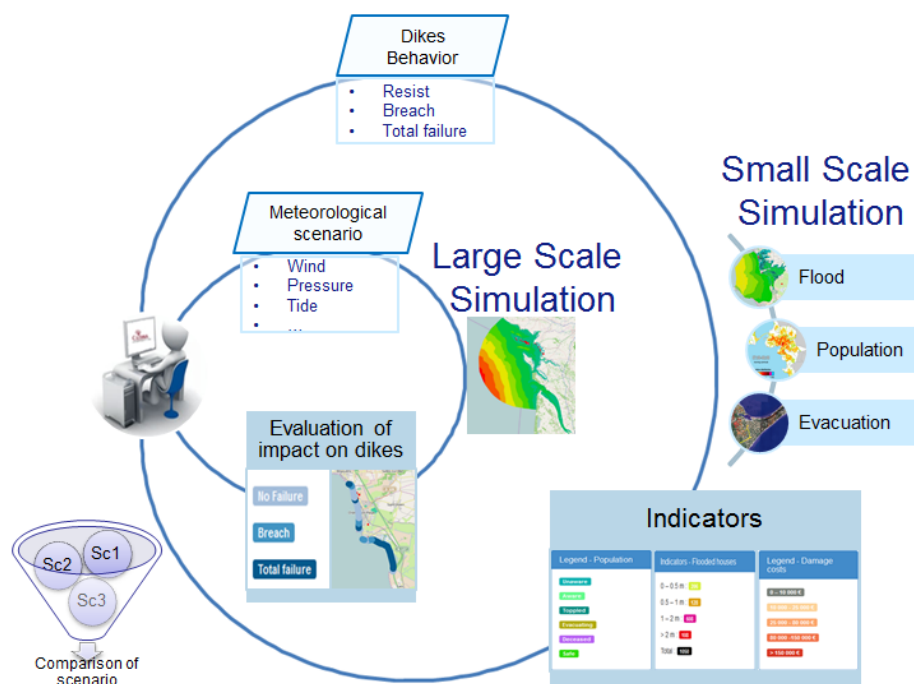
Dikes Behavior

- Resist
- Breach
- Total failure

Small Scale Simulation

Meteorological scenario

- Wind
- Pressure
- Tide
- ...

Large Scale Simulation

Flood

Population

Evacuation

Evaluation of impact on dikes

No Failure

Breach

Total failure

Indicators

Legend - Population

Unaware

Aware

Trapped

Evacuating

Deceased

Safe

Indicators - Flooded houses

0 – 0.5 m : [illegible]

0.5 – 1 m : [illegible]

1 – 2 m : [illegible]

> 2 m : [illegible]

Total : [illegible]

Legend - Damage costs

0 – 10 000 €

10 000 – 25 000 €

25 000 – 50 000 €

50 000 – 100 000 €

> 100 000 €

Sc2

Sc1

Sc3

Comparison of scenario